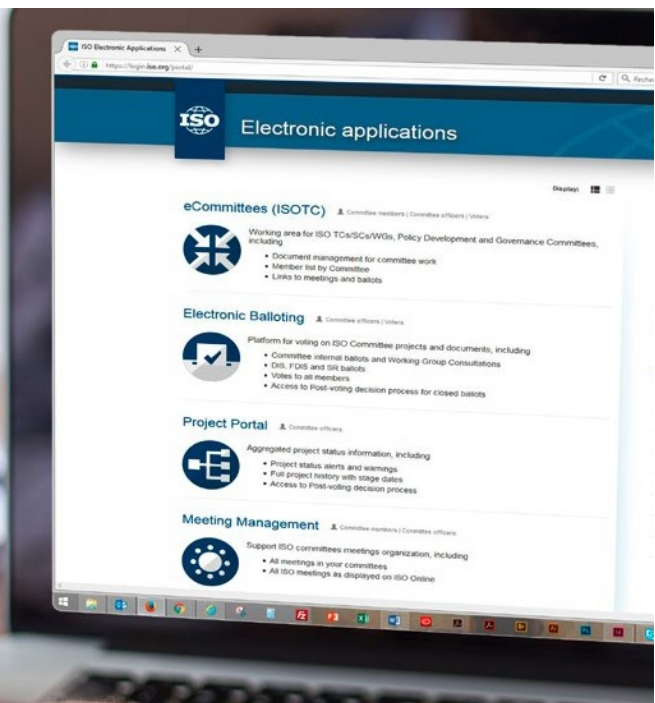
ISO Electronic Applications

https://login.iso.org/portal/

Recher

ISO

Electronic applications

Display:

eCommittees (ISOTC)

Committee members | Committee officers | Visitors

Working area for ISO TCs/SCs/WGs, Policy Development and Governance Committees, including

• Document management for committee work
• Member list by Committee
• Links to meetings and ballots

Electronic Balloting

Committee officers | Voters

Platform for voting on ISO Committee projects and documents, including

• Committee internal ballots and Working Group Consultations
• DIS, FDIS and SR ballots
• Votes to all members
• Access to Post-voting decision process for closed ballots

Project Portal

Committee officers

Aggregated project status information, including

• Project status alerts and warnings
• Full project history with stage dates
• Access to Post-voting decision process

Meeting Management

Committee members | Committee officers

Support ISO committees meetings organization, including

• All meetings in your committees
• All ISO meetings as displayed on ISO Online